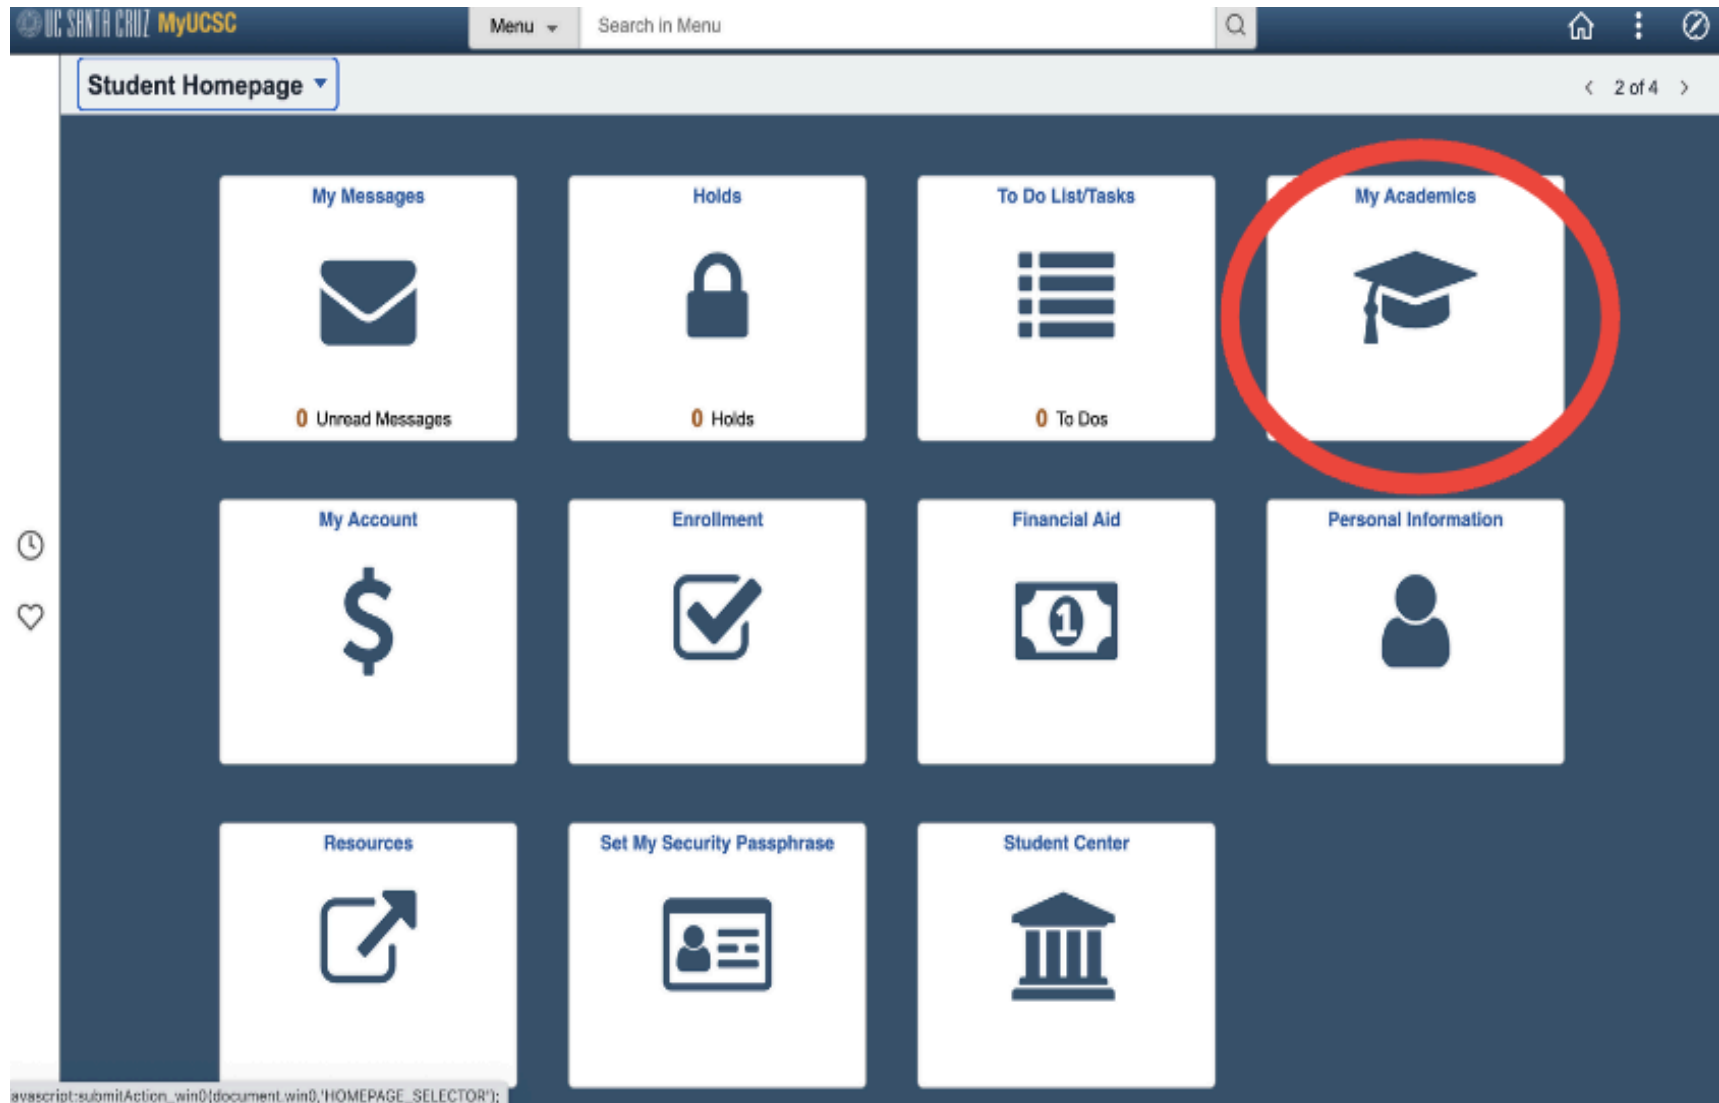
UC SANTA CRUZ MyUCSC

Menu

Search in Menu

Student Homepage

2 of 4

My Messages

0 Unread Messages

Holds

0 Holds

To Do List/Tasks

0 To Dos

My Academics

My Account

Enrollment

Financial Aid

Personal Information

Resources

Set My Security Passphrase

Student Center

avascript:submitAction_win0(document.win0,'HOMEPAGE_SELECTOR');